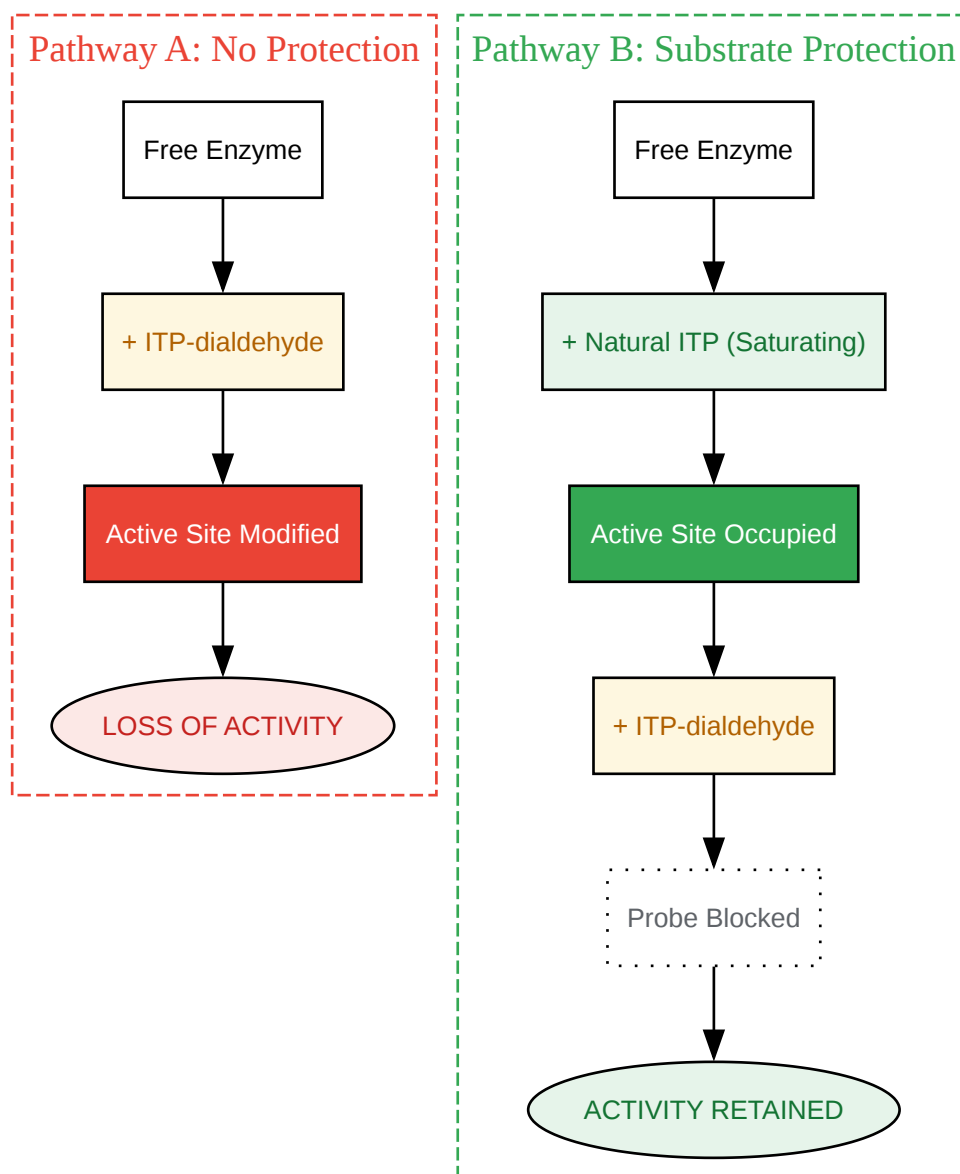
Pathway A: No Protection

Free Enzyme

+ ITP-dialdehyde

Active Site Modified

LOSS OF ACTIVITY

Pathway B: Substrate Protection

Free Enzyme

+ Natural ITP (Saturating)

Active Site Occupied

+ ITP-dialdehyde

Probe Blocked

ACTIVITY RETAINED